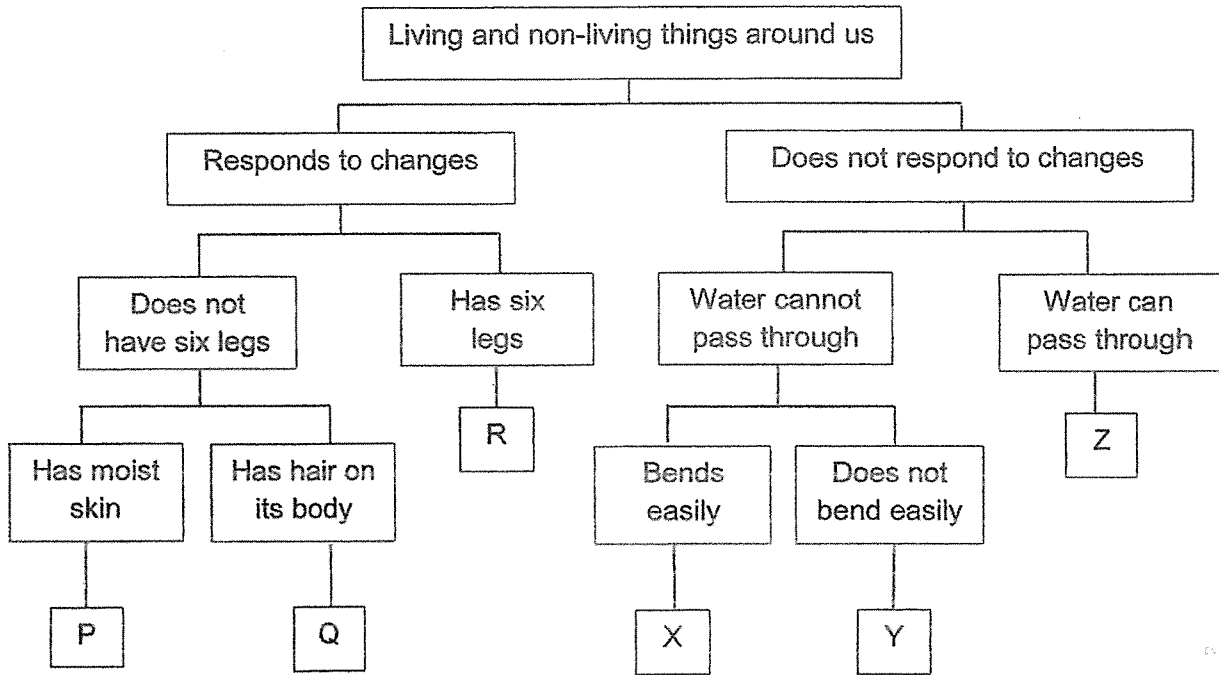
Living and non-living things around us

Responds to changes

Does not respond to changes

Does not have six legs

Has six legs

Water cannot pass through

Water can pass through

Has moist skin

Has hair on its body

R

Bends easily

Does not bend easily

Z

P

Q

X

Y